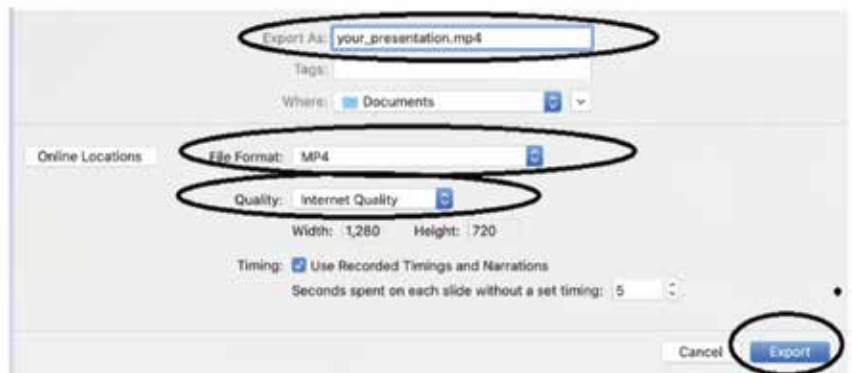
Export As: your_presentation.mp4

Tags:

Where: Documents

Online Locations

File Format: MP4

Quality: Internet Quality

Width: 1,280 Height: 720

Timing: Use Recorded Timings and Narrations

Seconds spent on each slide without a set timing: 5

Cancel Export